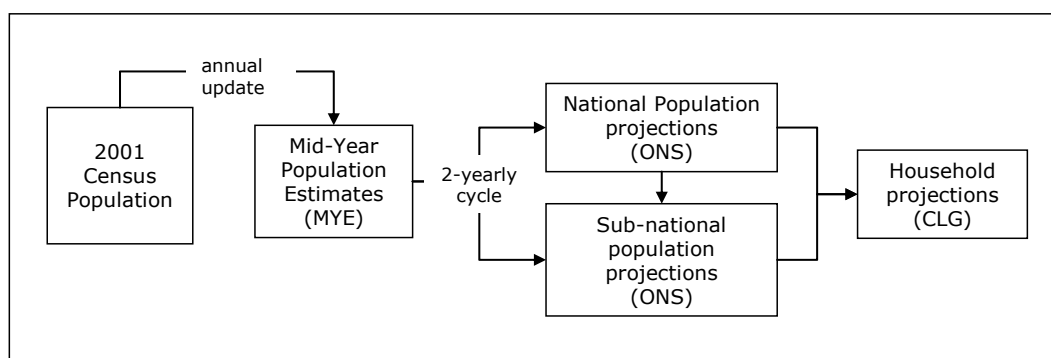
annual update

2001 Census Population

Mid-Year Population Estimates (MYE)

2-yearly cycle

National Population projections (ONS)

Sub-national population projections (ONS)

Household projections (CLG)